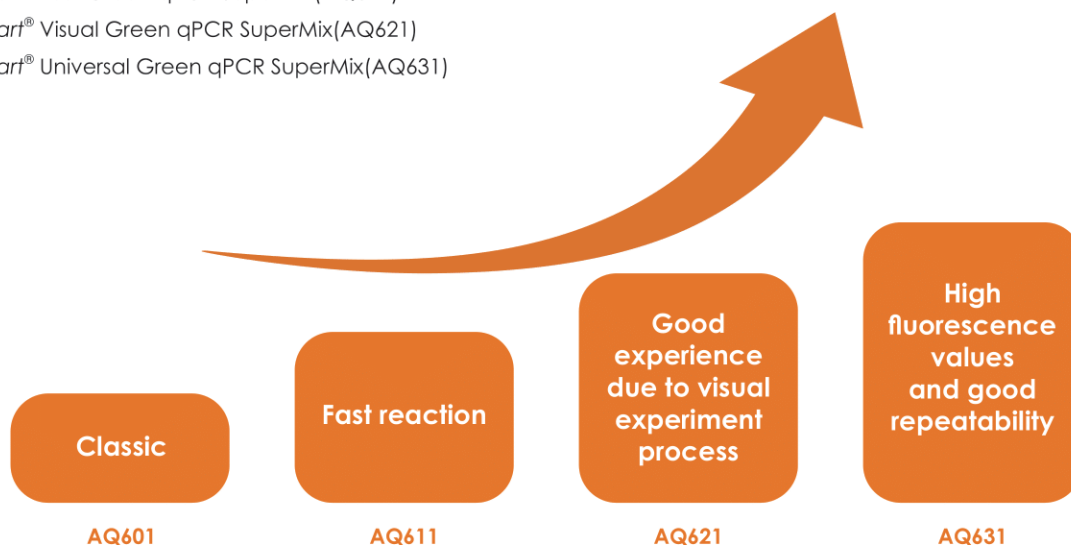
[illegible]
art® Visual Green qPCR SuperMix(AQ621)
art® Universal Green qPCR SuperMix(AQ631)

Classic

Fast reaction

Good experience due to visual experiment process

High fluorescence values and good repeatability

AQ601

AQ611

AQ621

AQ631